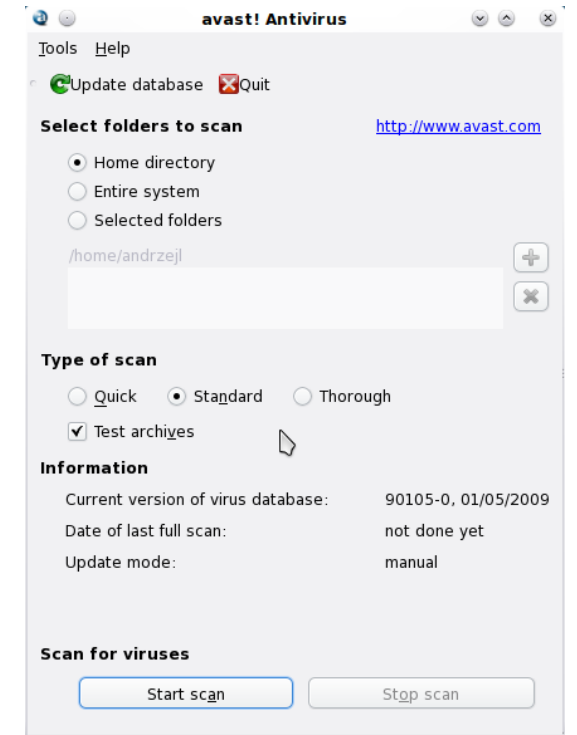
avast! Antivirus

Tools Help

Update database Quit

Select folders to scan

http://www.avast.com

Home directory
Entire system
Selected folders

/home/andrzejl

Type of scan

Quick
Standard
Thorough

Test archives

Information

Current version of virus database: 90105-0, 01/05/2009
Date of last full scan: not done yet
Update mode: manual

Scan for viruses

Start scan
Stop scan